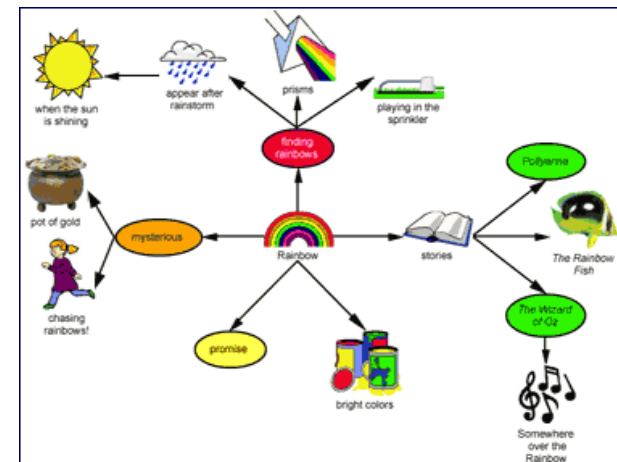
when the sun is shining

appear after rainstorm

prisms

playing in the sprinkler

finding rainbows

pot of gold

mysterious

chasing rainbows!

Rainbow

stories

Pollyanna

The Rainbow Fish

The Wizard of Oz

promise

bright colors

Somewhere over the Rainbow